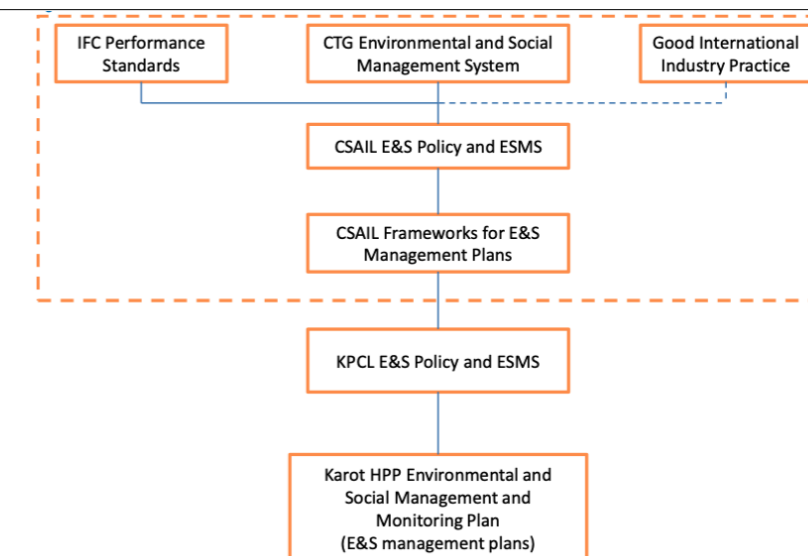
IFC Performance Standards

CTG Environmental and Social Management System

Good International Industry Practice

CSAIL E&S Policy and ESMS

CSAIL Frameworks for E&S Management Plans

KPCL E&S Policy and ESMS

Karot HPP Environmental and Social Management and Monitoring Plan (E&S management plans)